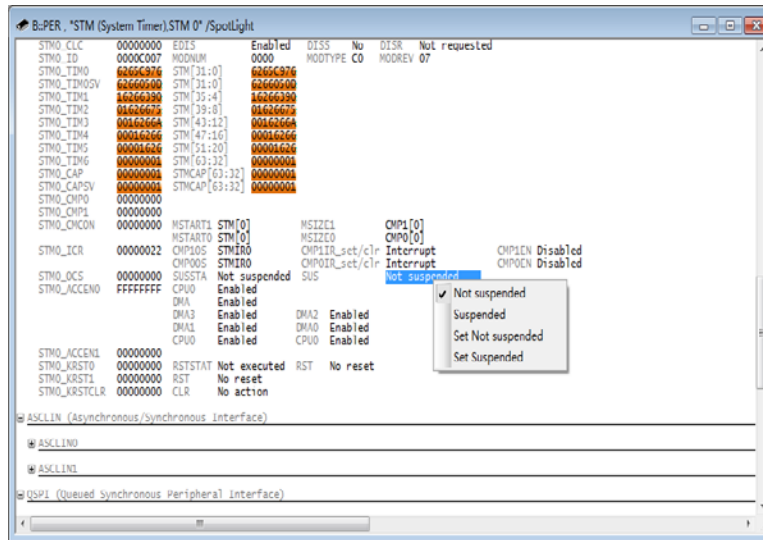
B::PER , "STM (System Timer),STM 0" /SpotLight

STM0_CLC 00000000 EDIS Enabled DISS No DISR Not requested
STM0_ID 0000C007 MODNUM 0000 MODTYPE C0 MODREV 07
STM0_TIM0 6265C976 STM[31:0] 6265C976
STM0_TIM0SV 62660500 STM[31:0] 62660500
STM0_TIM1 16266390 STM[35:4] 16266390
STM0_TIM2 01626675 STM[39:8] 01626675
STM0_TIM3 0016266A STM[43:12] 0016266A
STM0_TIM4 00016266 STM[47:16] 00016266
STM0_TIM5 00001626 STM[51:20] 00001626
STM0_TIM6 00000001 STM[63:32] 00000001
STM0_CAP 00000001 STMCAP[63:32] 00000001
STM0_CAPSV 00000001 STMCAP[63:32] 00000001
STM0_CMP0 00000000
STM0_CMP1 00000000
STM0_CMCON 00000000 MSTART1 STM[0] MSIZE1 CMP1[0]
MSTART0 STM[0] MSIZE0 CMP0[0]
STM0_ICR 00000022 CMP1OS STMIR0 CMP1IR_set/clr Interrupt CMP1EN Disabled
CMP0OS STMIR0 CMP0IR_set/clr Interrupt CMP0EN Disabled
STM0_OCS 00000000 SUSSTA Not suspended SUS Not suspended
STM0_ACCEN0 FFFFFFFF CPU0 Enabled
DMA Enabled
DMA3 Enabled DMA2 Enabled
DMA1 Enabled DMA0 Enabled
CPU0 Enabled CPU0 Enabled
STM0_ACCEN1 00000000
STM0_KRST0 00000000 RSTSTAT Not executed RST No reset
STM0_KRST1 00000000 RST No reset
STM0_KRSTCLR 00000000 CLR No action

Not suspended
Suspended
Set Not suspended
Set Suspended

ASCLIN (Asynchronous/Synchronous Interface)
ASCLIN0
ASCLIN1
QSPI (Queued Synchronous Peripheral Interface)